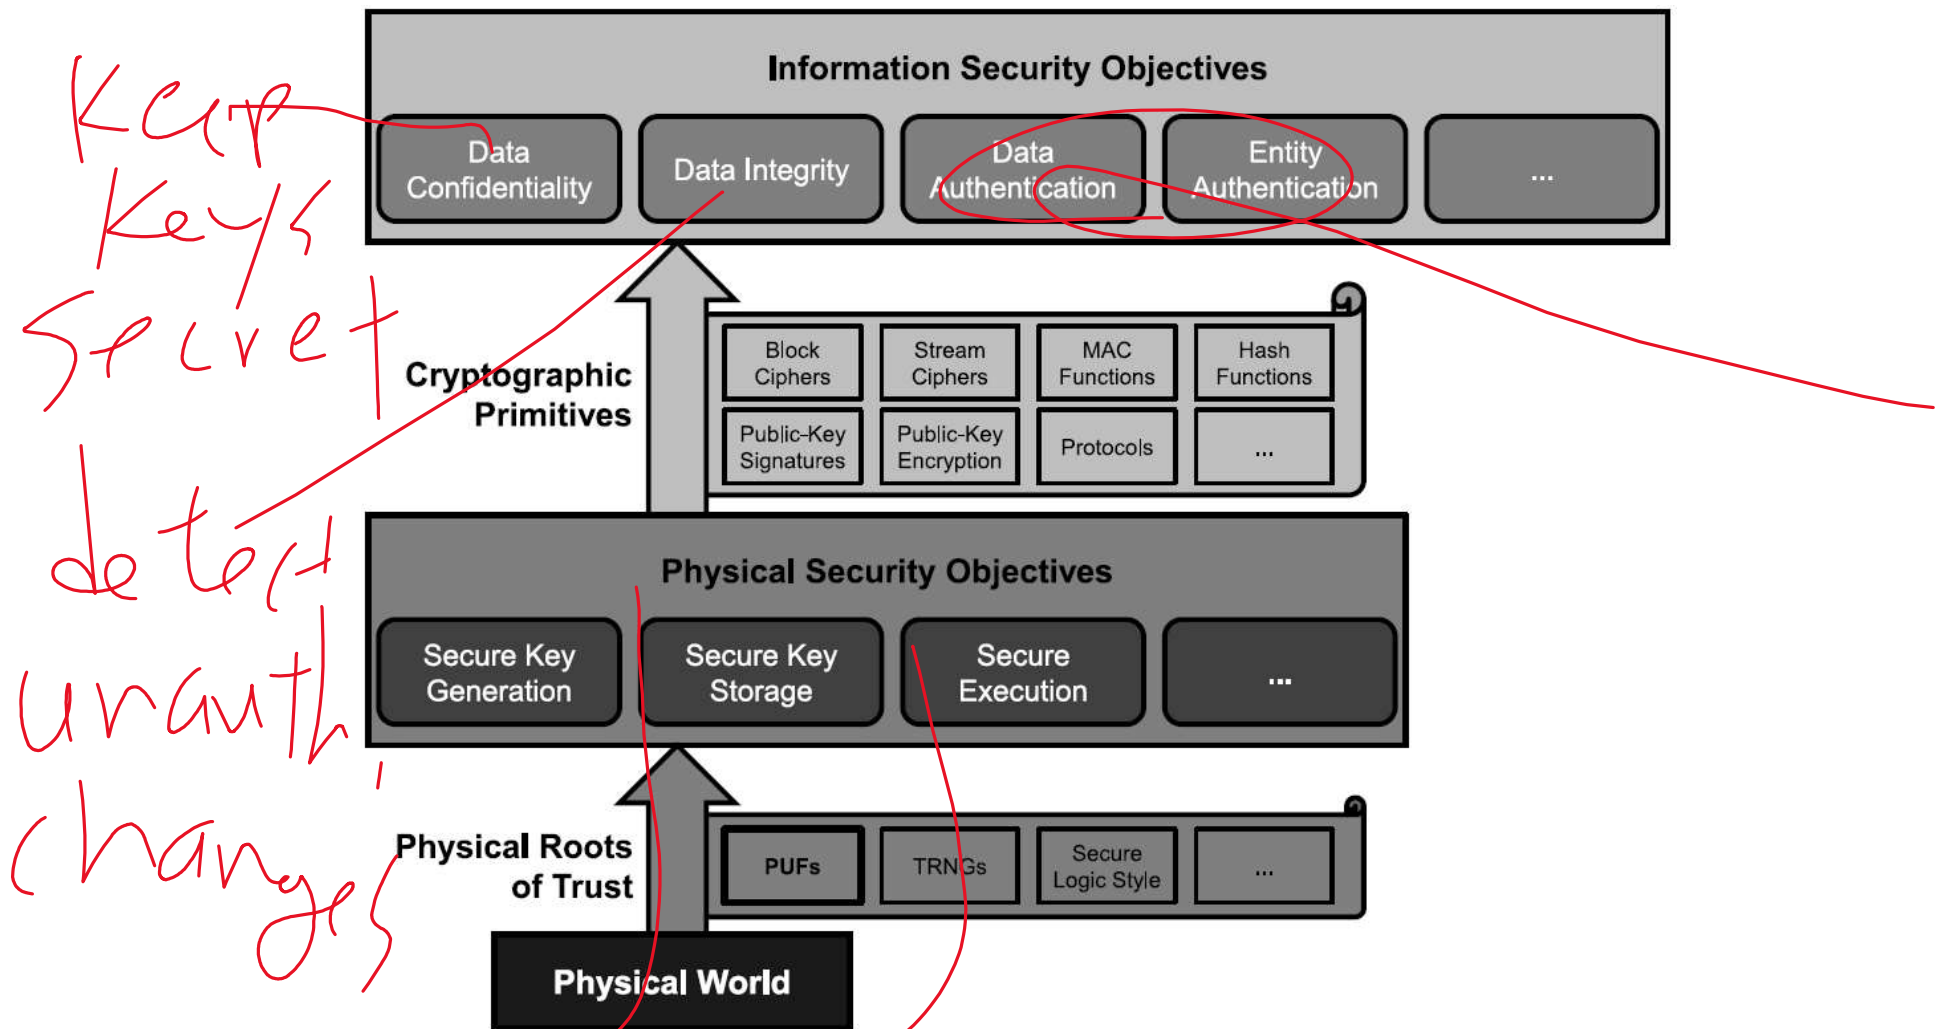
Keep
Keys
Secret

detect
unauth
changes

Information Security Objectives

Data Confidentiality

Data Integrity

Data Authentication

Entity Authentication

...

Cryptographic Primitives

Block Ciphers

Stream Ciphers

MAC Functions

Hash Functions

Public-Key Signatures

Public-Key Encryption

Protocols

...

Physical Security Objectives

Secure Key Generation

Secure Key Storage

Secure Execution

...

Physical Roots of Trust

PUFs

TRNGs

Secure Logic Style

...

Physical World